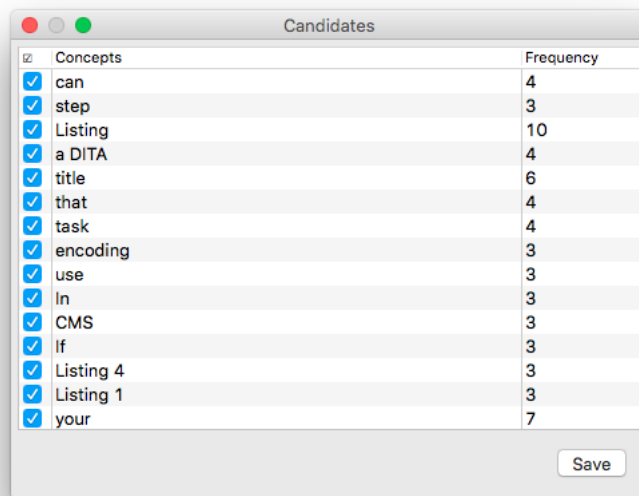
Candidates

| ☑ | Concepts | Frequency |
|---|---|---|
| ☑ | can | 4 |
| ☑ | step | 3 |
| ☑ | Listing | 10 |
| ☑ | a DITA | 4 |
| ☑ | title | 6 |
| ☑ | that | 4 |
| ☑ | task | 4 |
| ☑ | encoding | 3 |
| ☑ | use | 3 |
| ☑ | In | 3 |
| ☑ | CMS | 3 |
| ☑ | If | 3 |
| ☑ | Listing 4 | 3 |
| ☑ | Listing 1 | 3 |
| ☑ | your | 7 |

Save